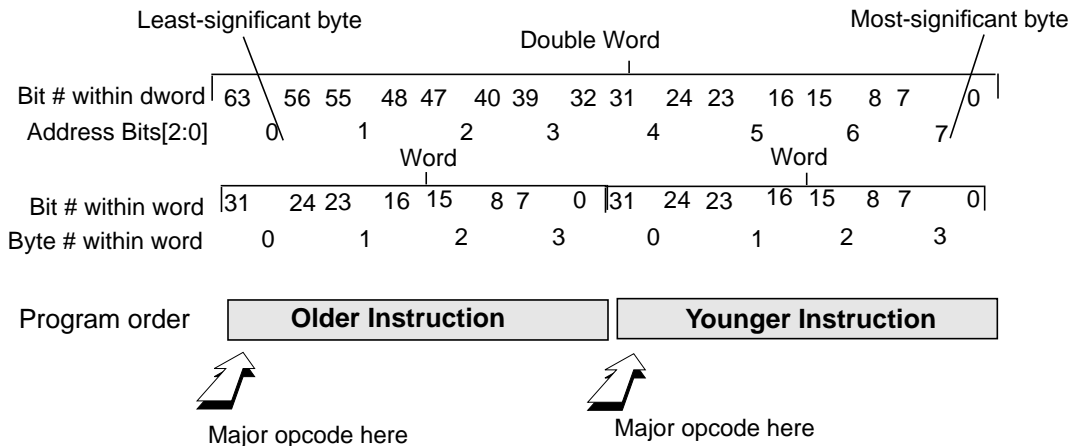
Least-significant byte

Most-significant byte

Double Word

Bit # within dword 63 56 55 48 47 40 39 32 31 24 23 16 15 8 7 0

Address Bits[2:0] 0 1 2 3 4 5 6 7

Word

Word

Bit # within word 31 24 23 16 15 8 7 0 31 24 23 16 15 8 7 0

Byte # within word 0 1 2 3 0 1 2 3

Program order

Older Instruction

Younger Instruction

Major opcode here

Major opcode here